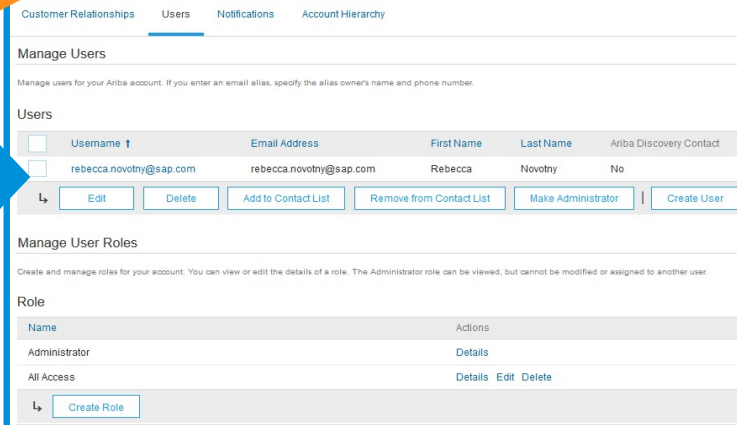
Customer Relationships Users Notifications Account Hierarchy

Manage Users

Manage users for your Ariba account. If you enter an email alias, specify the alias owner's name and phone number.

Users

| | Username ↑ | Email Address | First Name | Last Name | Ariba Discovery Contact |
|---|---|---|---|---|---|
| | rebecca.novotny@sap.com | rebecca.novotny@sap.com | Rebecca | Novotny | No |

Edit Delete Add to Contact List Remove from Contact List Make Administrator | Create User

Manage User Roles

Create and manage roles for your account. You can view or edit the details of a role. The Administrator role can be viewed, but cannot be modified or assigned to another user.

Role

| Name | Actions |
|---|---|
| Administrator | Details |
| All Access | Details Edit Delete |

Create Role